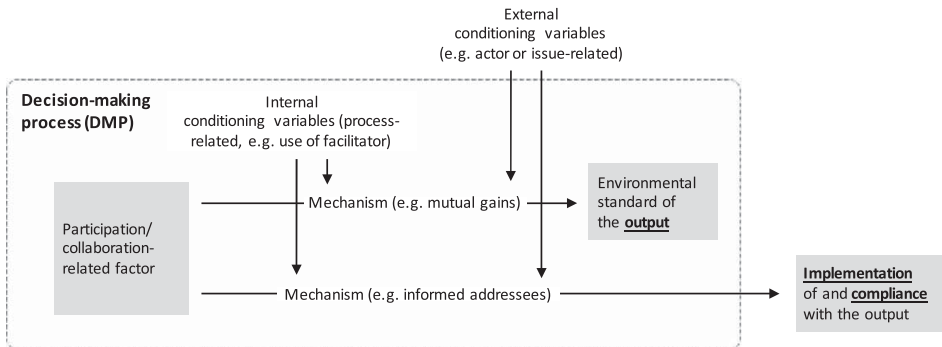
External conditioning variables (e.g. actor or issue-related)

Decision-making process (DMP)

Internal conditioning variables (process-related, e.g. use of facilitator)

Participation/ collaboration-related factor

Mechanism (e.g. mutual gains)

Environmental standard of the **output**

Mechanism (e.g. informed addressees)

**Implementation** of and **compliance** with the output